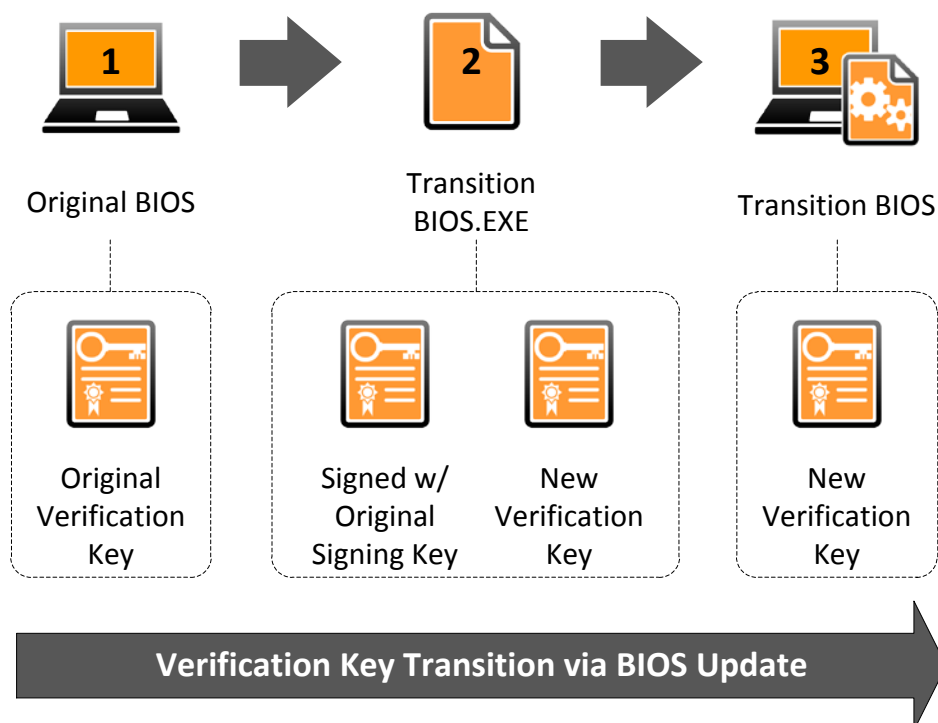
1

2

3

Original BIOS

Transition BIOS.EXE

Transition BIOS

Original Verification Key

Signed w/ Original Signing Key

New Verification Key

New Verification Key

Verification Key Transition via BIOS Update